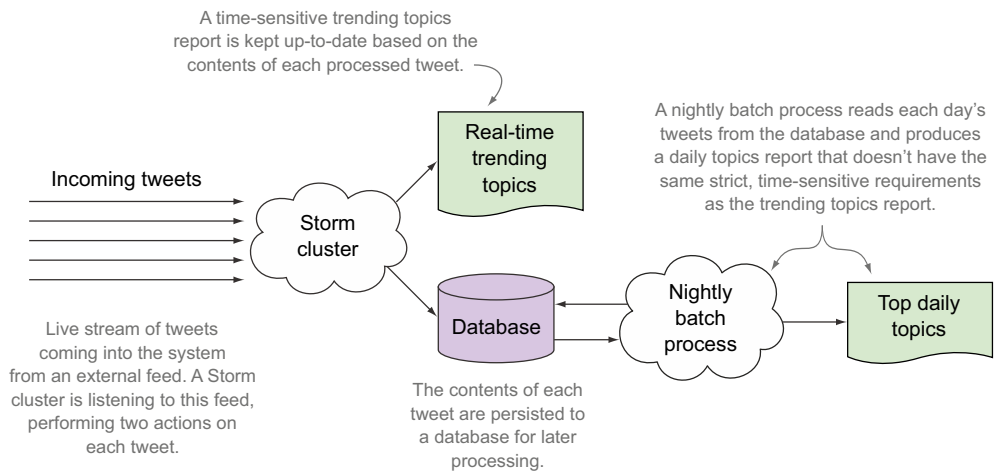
A time-sensitive trending topics report is kept up-to-date based on the contents of each processed tweet.

Incoming tweets

Storm cluster

Real-time trending topics

A nightly batch process reads each day's tweets from the database and produces a daily topics report that doesn't have the same strict, time-sensitive requirements as the trending topics report.

Database

Nightly batch process

Top daily topics

Live stream of tweets coming into the system from an external feed. A Storm cluster is listening to this feed, performing two actions on each tweet.

The contents of each tweet are persisted to a database for later processing.